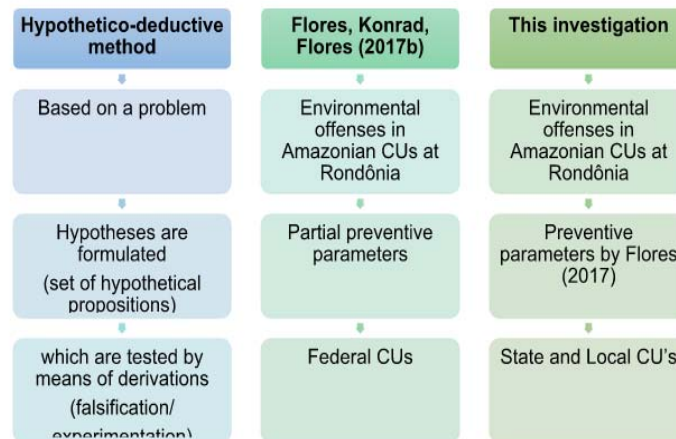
Hypothetico-deductive method

Based on a problem

Hypotheses are formulated (set of hypothetical propositions)

which are tested by means of derivations (falsification/ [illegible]

Flores, Konrad, Flores (2017b)

Environmental offenses in Amazonian CUs at Rondônia

Partial preventive parameters

Federal CUs

This investigation

Environmental offenses in Amazonian CUs at Rondônia

Preventive parameters by Flores (2017)

State and Local CU's